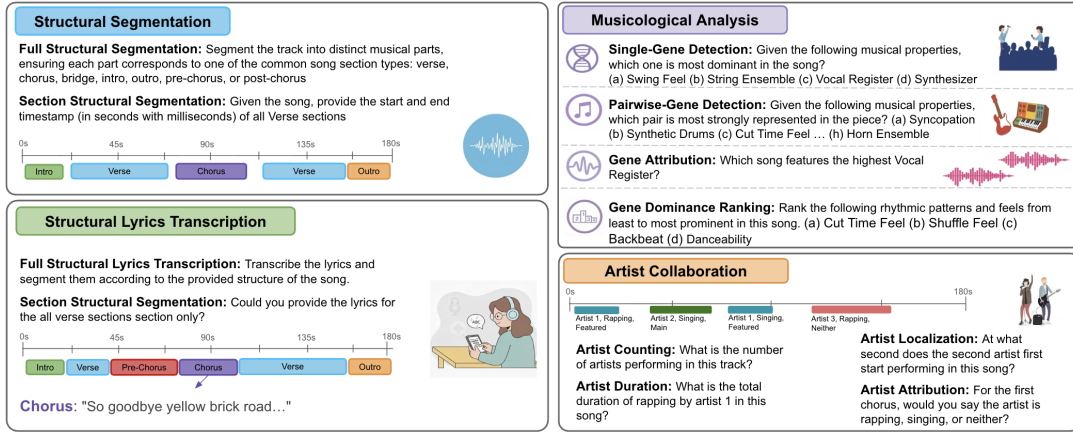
Structural Segmentation

Full Structural Segmentation: Segment the track into distinct musical parts, ensuring each part corresponds to one of the common song section types: verse, chorus, bridge, intro, outro, pre-chorus, or post-chorus

Section Structural Segmentation: Given the song, provide the start and end timestamp (in seconds with milliseconds) of all Verse sections

0s 45s 90s 135s 180s

Intro Verse Chorus Verse Outro

Structural Lyrics Transcription

Full Structural Lyrics Transcription: Transcribe the lyrics and segment them according to the provided structure of the song.

Section Structural Segmentation: Could you provide the lyrics for the all verse sections section only?

0s 45s 90s 135s 180s

Intro Verse Pre-Chorus Chorus Verse Outro

Chorus: "So goodbye yellow brick road…"

Musicological Analysis

Single-Gene Detection: Given the following musical properties, which one is most dominant in the song? (a) Swing Feel (b) String Ensemble (c) Vocal Register (d) Synthesizer

Pairwise-Gene Detection: Given the following musical properties, which pair is most strongly represented in the piece? (a) Syncopation (b) Synthetic Drums (c) Cut Time Feel … (h) Horn Ensemble

Gene Attribution: Which song features the highest Vocal Register?

Gene Dominance Ranking: Rank the following rhythmic patterns and feels from least to most prominent in this song. (a) Cut Time Feel (b) Shuffle Feel (c) Backbeat (d) Danceability

Artist Collaboration

0s 180s

Artist 1, Rapping, Featured
Artist 2, Singing, Main
Artist 1, Singing, Featured
Artist 3, Rapping, Neither

Artist Counting: What is the number of artists performing in this track?

Artist Duration: What is the total duration of rapping by artist 1 in this song?

Artist Localization: At what second does the second artist first start performing in this song?

Artist Attribution: For the first chorus, would you say the artist is rapping, singing, or neither?